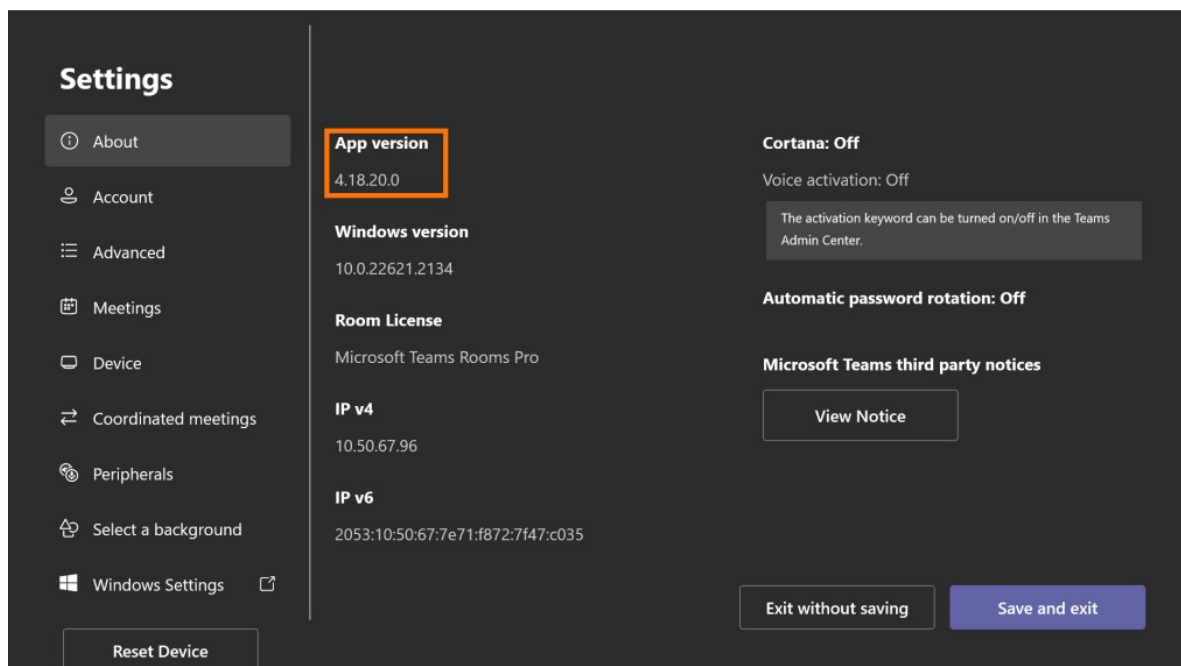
Settings

About
Account
Advanced
Meetings
Device
Coordinated meetings
Peripherals
Select a background
Windows Settings

Reset Device

App version
4.18.20.0

Windows version
10.0.22621.2134

Room License
Microsoft Teams Rooms Pro

IP v4
10.50.67.96

IP v6
2053:10:50:67:7e71:f872:7f47:c035

Cortana: Off
Voice activation: Off
The activation keyword can be turned on/off in the Teams Admin Center.

Automatic password rotation: Off

Microsoft Teams third party notices
View Notice

Exit without saving
Save and exit